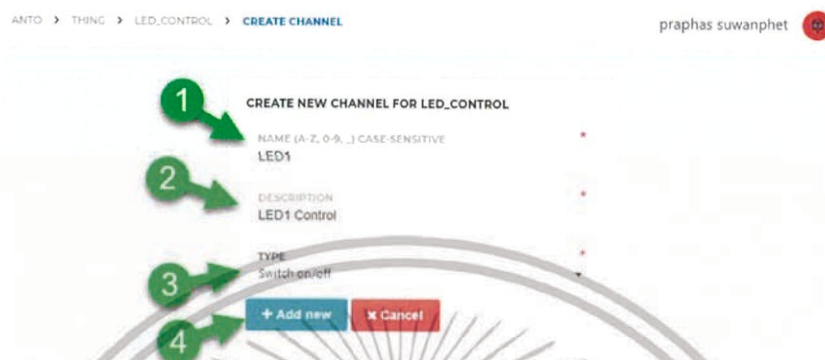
ANTO > THING > LED_CONTROL > CREATE CHANNEL

praphas suwanphet

1

CREATE NEW CHANNEL FOR LED_CONTROL

NAME (A-Z, 0-9, _) CASE-SENSITIVE
LED1

2

DESCRIPTION
LED1 Control

3

TYPE
Switch on/off

4

+ Add new

✖ Cancel